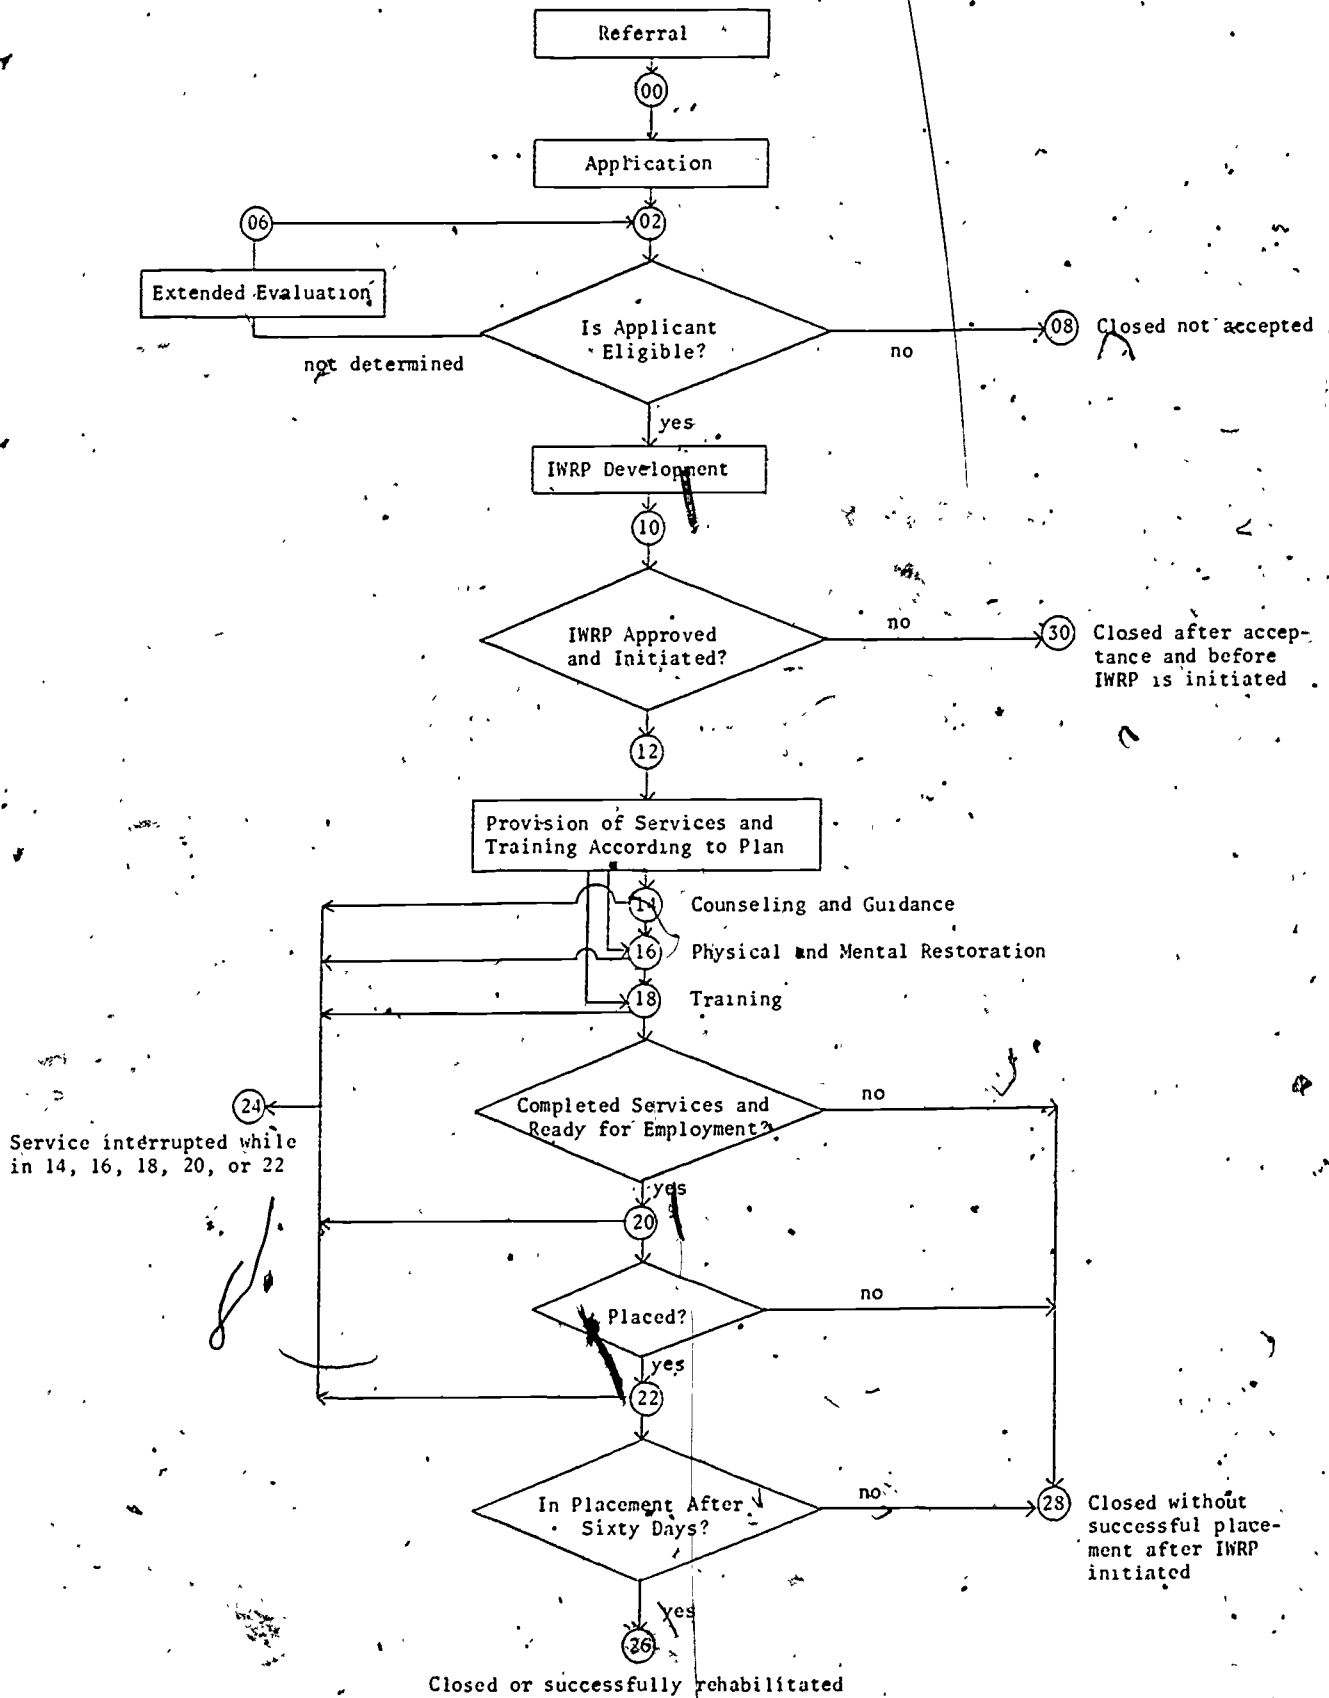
Referral

00

Application

06

02

Extended Evaluation

Is Applicant Eligible?

not determined

no

08 Closed not accepted

yes

IWRP Development

10

IWRP Approved and Initiated?

no

30 Closed after acceptance and before IWRP is initiated

12

Provision of Services and Training According to Plan

14 Counseling and Guidance

16 Physical and Mental Restoration

18 Training

Completed Services and Ready for Employment?

no

24

Service interrupted while in 14, 16, 18, 20, or 22

yes

20

Placed?

no

yes

22

In Placement After Sixty Days?

no

28 Closed without successful placement after IWRP initiated

yes

26

Closed or successfully rehabilitated